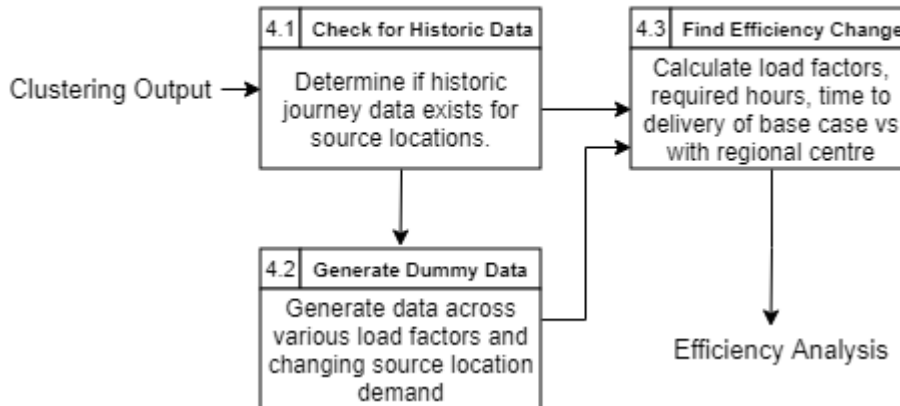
Clustering Output

4.1 Check for Historic Data

Determine if historic journey data exists for source locations.

4.2 Generate Dummy Data

Generate data across various load factors and changing source location demand

4.3 Find Efficiency Change

Calculate load factors, required hours, time to delivery of base case vs with regional centre

Efficiency Analysis